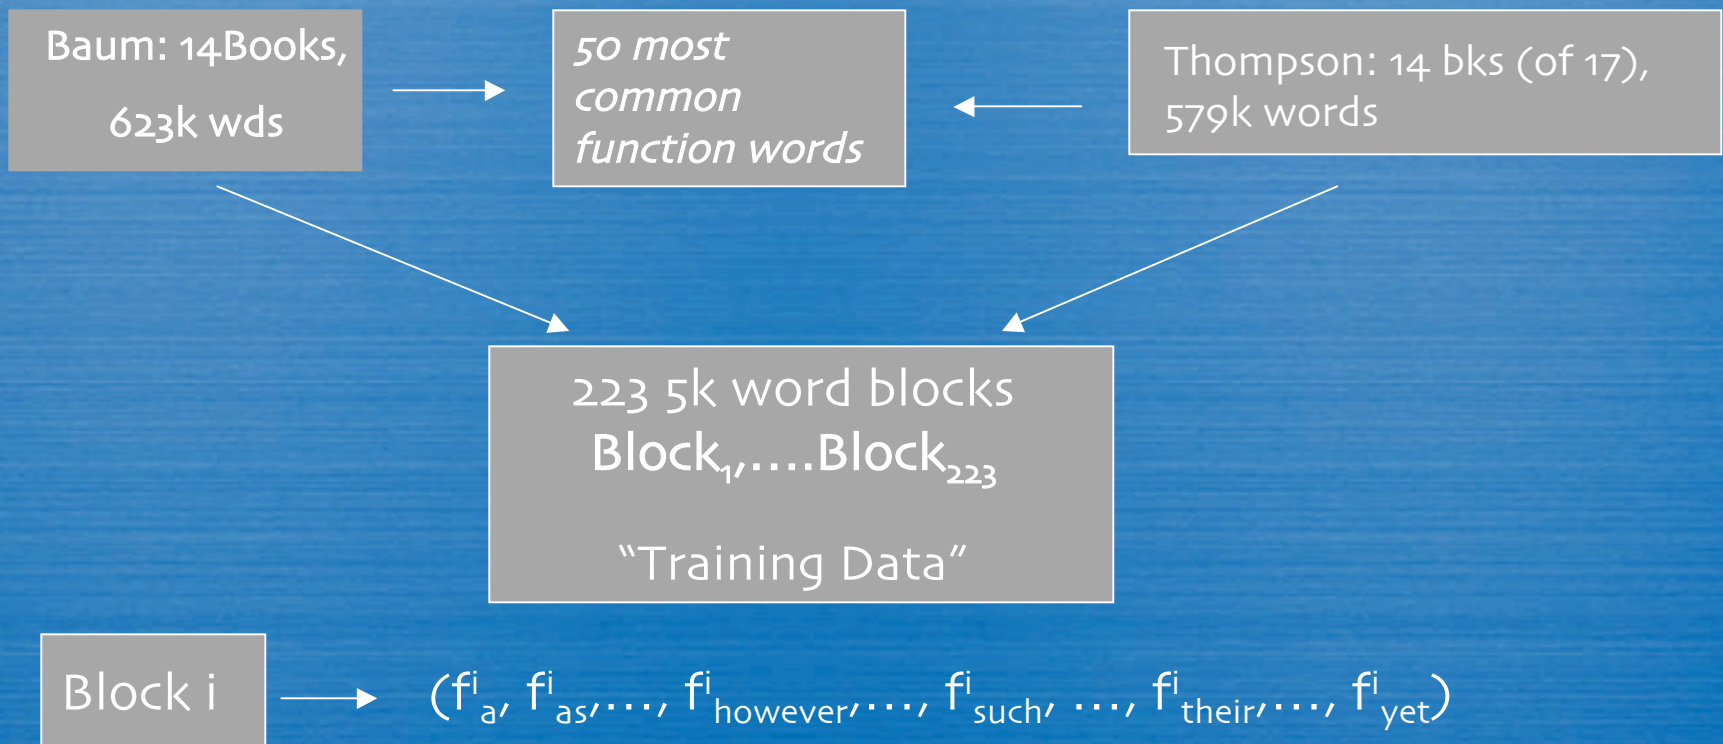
Baum: 14Books, 623k wds

50 most common function words

Thompson: 14 bks (of 17), 579k words

223 5k word blocks
$\text{Block}_1, \ldots.\text{Block}_{223}$

“Training Data”

Block i

$(f^i_a, f^i_{as}, \ldots, f^i_{however}, \ldots, f^i_{such}, \ldots, f^i_{their}, \ldots, f^i_{yet})$